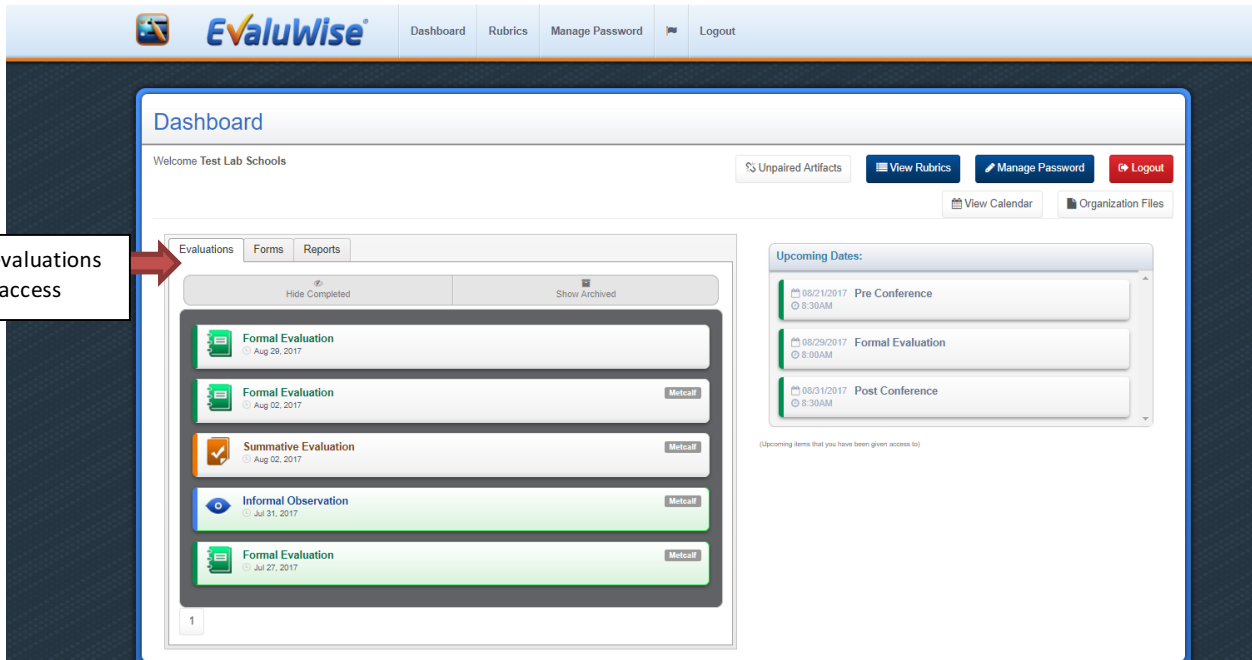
EvaluWise®

Dashboard Rubrics Manage Password Logout

Dashboard

Welcome Test Lab Schools

Unpaired Artifacts View Rubrics Manage Password Logout

View Calendar Organization Files

valuations
access

Evaluations Forms Reports

Hide Completed Show Archived

Formal Evaluation
Aug 29, 2017

Formal Evaluation
Aug 02, 2017
Metcalf

Summative Evaluation
Aug 02, 2017
Metcalf

Informal Observation
Jul 31, 2017
Metcalf

Formal Evaluation
Jul 27, 2017
Metcalf

1

Upcoming Dates:

08/21/2017 Pre Conference
8:30AM

08/29/2017 Formal Evaluation
8:00AM

08/31/2017 Post Conference
8:30AM

(Upcoming items that you have been given access to)